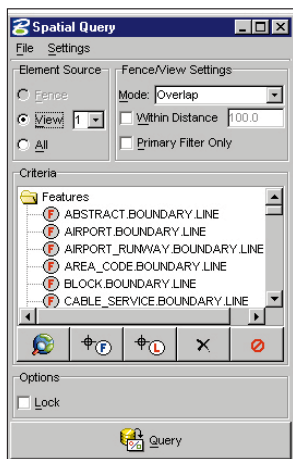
Spatial Query

File Settings

Element Source

Fence

View 1

All

Fence/View Settings

Mode: Overlap

Within Distance 100.0

Primary Filter Only

Criteria

Features

ABSTRACT.BOUNDARY.LINE

AIRPORT.BOUNDARY.LINE

AIRPORT_RUNWAY.BOUNDARY.LINE

AREA_CODE.BOUNDARY.LINE

BLOCK.BOUNDARY.LINE

CABLE_SERVICE.BOUNDARY.LINE

Options

Lock

Query